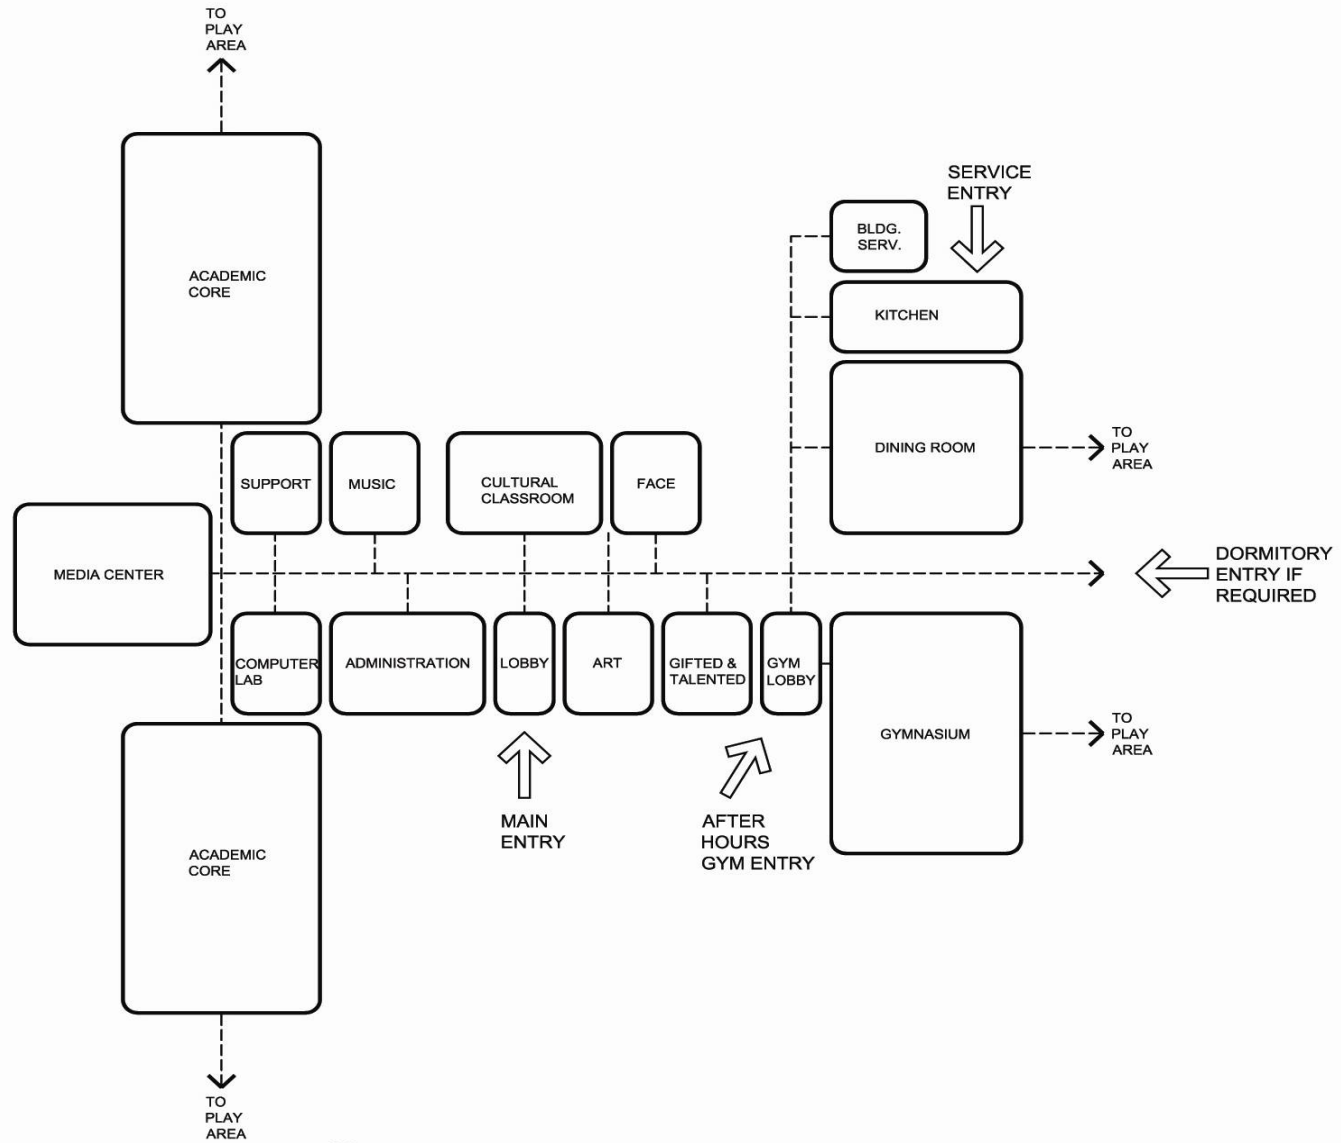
TO PLAY AREA

ACADEMIC CORE

SERVICE ENTRY

BLDG. SERV.

KITCHEN

DINING ROOM

TO PLAY AREA

SUPPORT

MUSIC

CULTURAL CLASSROOM

FACE

MEDIA CENTER

DORMITORY ENTRY IF REQUIRED

COMPUTER LAB

ADMINISTRATION

LOBBY

ART

GIFTED & TALENTED

GYM LOBBY

GYMNASIUM

TO PLAY AREA

MAIN ENTRY

AFTER HOURS GYM ENTRY

ACADEMIC CORE

TO PLAY AREA